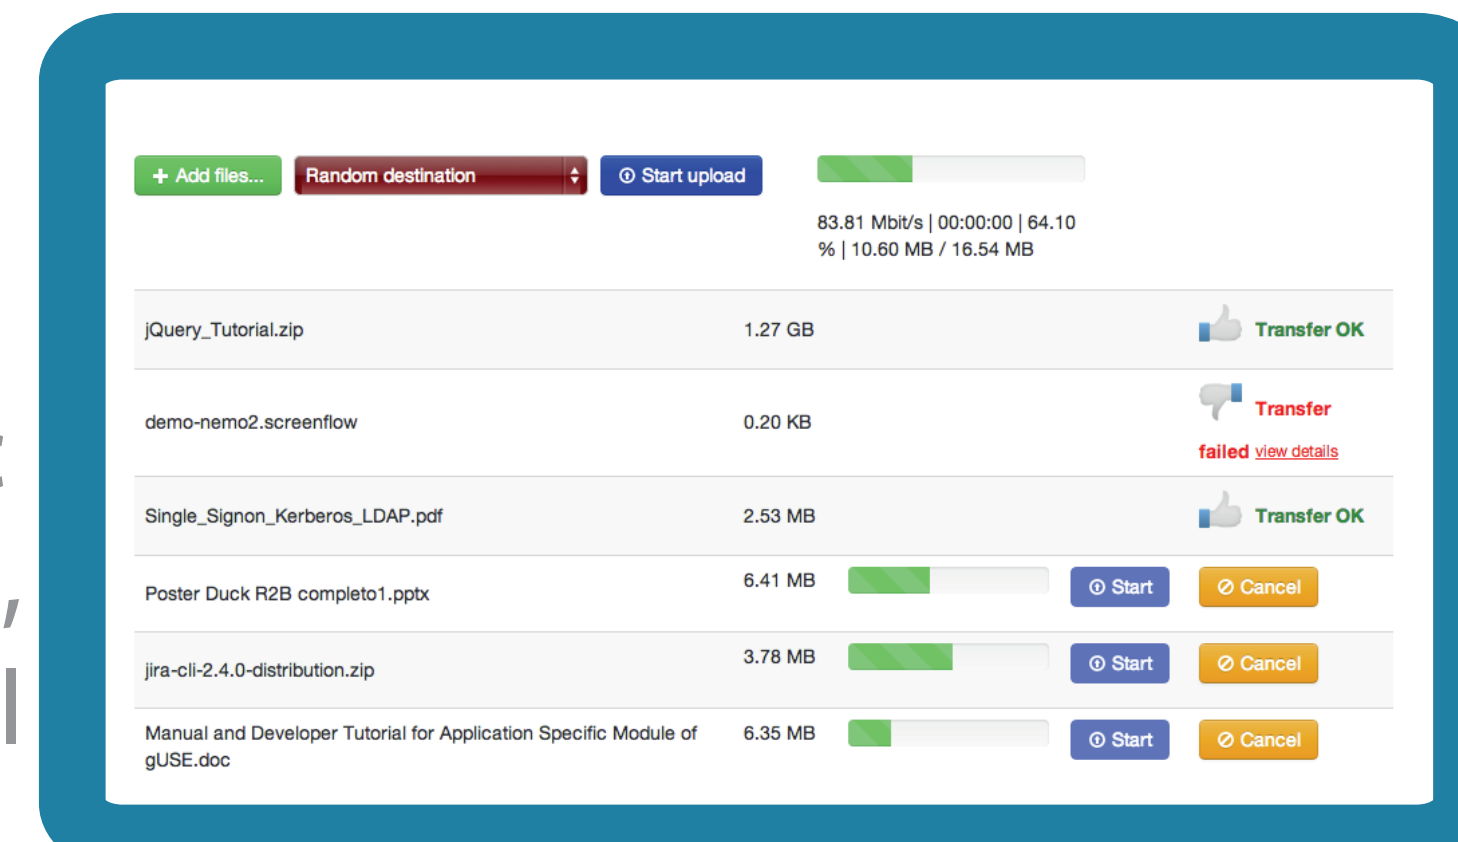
+ Add files... | Random destination | Start upload

83.81 Mbit/s | 00:00:00 | 64.10 % | 10.60 MB / 16.54 MB

| | | | | |
|---|---|---|---|---|
| jQuery_Tutorial.zip | 1.27 GB | | | Transfer OK |
| demo-nemo2.screenflow | 0.20 KB | | | Transfer failed view details |
| Single_Signon_Kerberos_LDAP.pdf | 2.53 MB | | | Transfer OK |
| Poster Duck R2B completo1.pptx | 6.41 MB | | Start | Cancel |
| jira-cli-2.4.0-distribution.zip | 3.78 MB | | Start | Cancel |
| Manual and Developer Tutorial for Application Specific Module of gUSE.doc | 6.35 MB | | Start | Cancel |